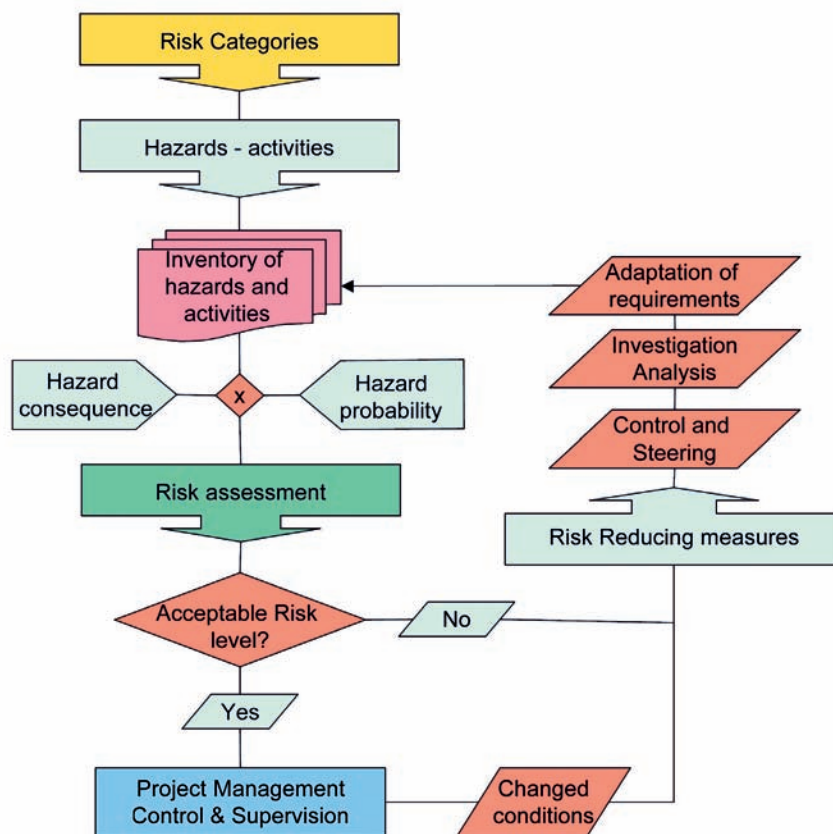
Risk Categories

Hazards - activities

Inventory of hazards and activities

Adaptation of requirements

Investigation Analysis

Hazard consequence

x

Hazard probability

Control and Steering

Risk assessment

Risk Reducing measures

Acceptable Risk level?

No

Yes

Project Management Control & Supervision

Changed conditions